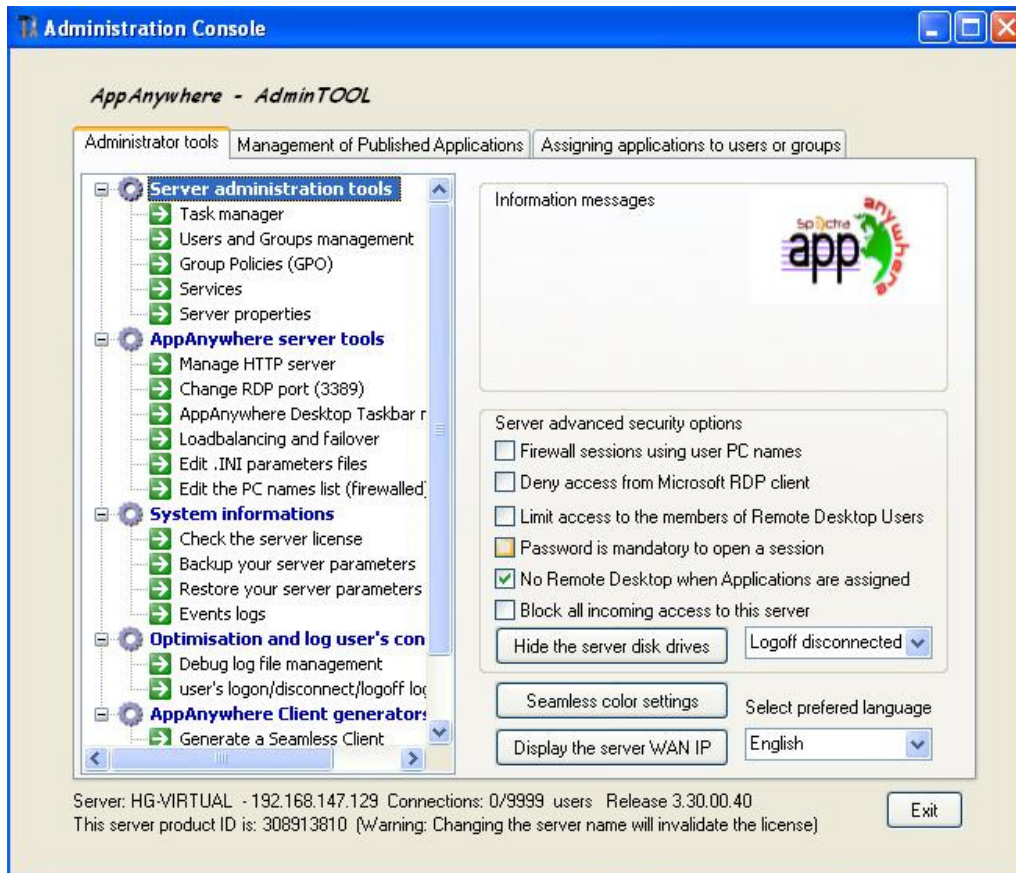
Administration Console

AppAnywhere - AdminTOOL

Administrator tools | Management of Published Applications | Assigning applications to users or groups

Server administration tools
Task manager
Users and Groups management
Group Policies (GPO)
Services
Server properties
AppAnywhere server tools
Manage HTTP server
Change RDP port (3389)
AppAnywhere Desktop Taskbar r
Loadbalancing and failover
Edit .INI parameters files
Edit the PC names list (firewalled)
System informations
Check the server license
Backup your server parameters
Restore your server parameters
Events logs
Optimisation and log user's con
Debug log file management
user's logon/disconnect/logoff lo
AppAnywhere Client generators
Generate a Seamless Client

Information messages

spectre app anywhere

Server advanced security options
Firewall sessions using user PC names
Deny access from Microsoft RDP client
Limit access to the members of Remote Desktop Users
Password is mandatory to open a session
No Remote Desktop when Applications are assigned
Block all incoming access to this server
Hide the server disk drives
Logoff disconnected
Seamless color settings
Select prefered language
Display the server WAN IP
English

Server: HG-VIRTUAL - 192.168.147.129 Connections: 0/9999 users Release 3.30.00.40
This server product ID is: 308913810 (Warning: Changing the server name will invalidate the license)
Exit